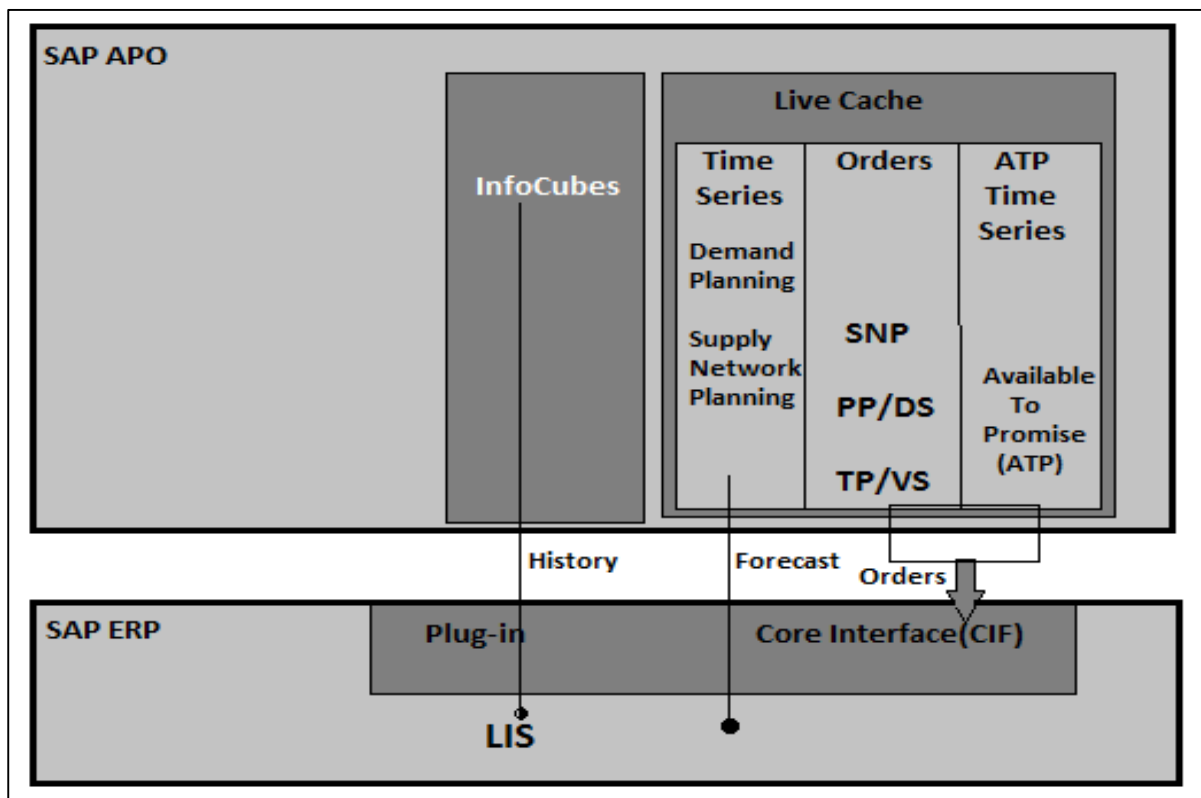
SAP APO

InfoCubes

Live Cache

Time Series

Demand Planning

Supply Network Planning

Orders

SNP

PP/DS

TP/VS

ATP Time Series

Available To Promise (ATP)

History

Forecast

Orders

SAP ERP

Plug-in

Core Interface(CIF)

LIS